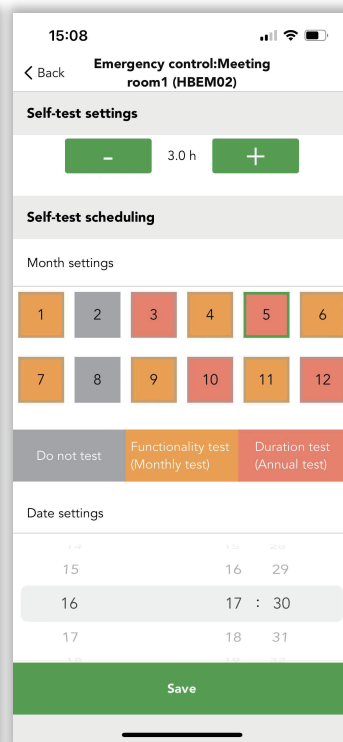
15:08

Back

Emergency control:Meeting room1 (HBEM02)

Self-test settings

-

3.0 h

+

Self-test scheduling

Month settings

| 1 | 2 | 3 | 4 | 5 | 6 |
|---|---|---|---|---|---|
| 7 | 8 | 9 | 10 | 11 | 12 |

Do not test

Functionality test (Monthly test)

Duration test (Annual test)

Date settings

15 16 29

16 17 : 30

17 18 31

Save